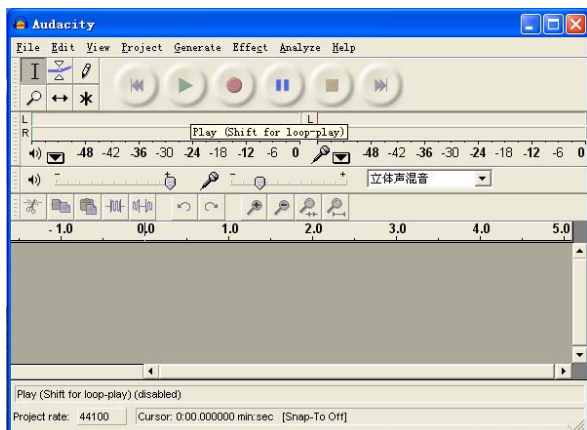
Audacity

File Edit View Project Generate Effect Analyze Help

L
R

Play (Shift for loop-play)

-48 -42 -36 -30 -24 -18 -12 -6 0 -48 -42 -36 -30 -24 -18 -12 -6 0

立体声混音

- 1.0 0.0 1.0 2.0 3.0 4.0 5.0

Play (Shift for loop-play) (disabled)

Project rate: 44100 Cursor: 0:00.000000 min:sec [Snap-To Off]